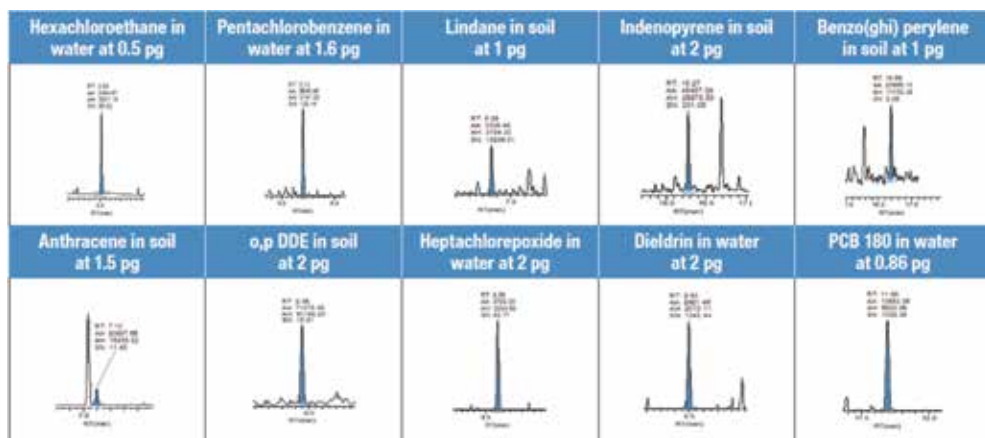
| Hexachloroethane in water at 0.5 pg | Pentachlorobenzene in water at 1.6 pg | Lindane in soil at 1 pg | Indenopyrene in soil at 2 pg | Benzo(ghi) perylene in soil at 1 pg |
|---|---|---|---|---|
| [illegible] | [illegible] | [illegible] | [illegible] | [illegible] |
| Anthracene in soil at 1.5 pg | o,p DDE in soil at 2 pg | Heptachlorepoxide in water at 2 pg | Dieldrin in water at 2 pg | PCB 180 in water at 0.86 pg |
| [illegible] | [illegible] | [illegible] | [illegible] | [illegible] |